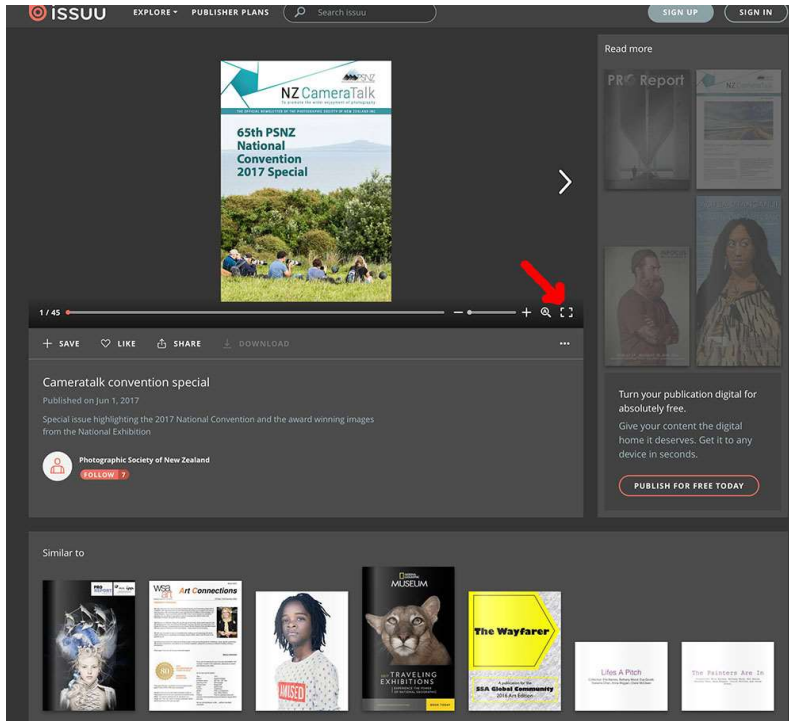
ISSUU EXPLORE PUBLISHER PLANS Search issuu SIGN UP SIGN IN

PSNZ
NZ CameraTalk
To promote the wider enjoyment of photography
THE OFFICIAL NEWSLETTER OF THE PHOTOGRAPHIC SOCIETY OF NEW ZEALAND INC

65th PSNZ National Convention 2017 Special

1 / 45

SAVE LIKE SHARE DOWNLOAD

Cameratalk convention special

Published on Jun 1, 2017

Special issue highlighting the 2017 National Convention and the award winning images from the National Exhibition

Photographic Society of New Zealand
FOLLOW 7

Read more

PRO Report

Turn your publication digital for absolutely free.

Give your content the digital home it deserves. Get it to any device in seconds.

PUBLISH FOR FREE TODAY

Similar to

Art Connections

MUSEUM

TRAVELING EXHIBITIONS

The Wayfarer

SSA Global Community

Lifes A Pitch

The Painters Are In